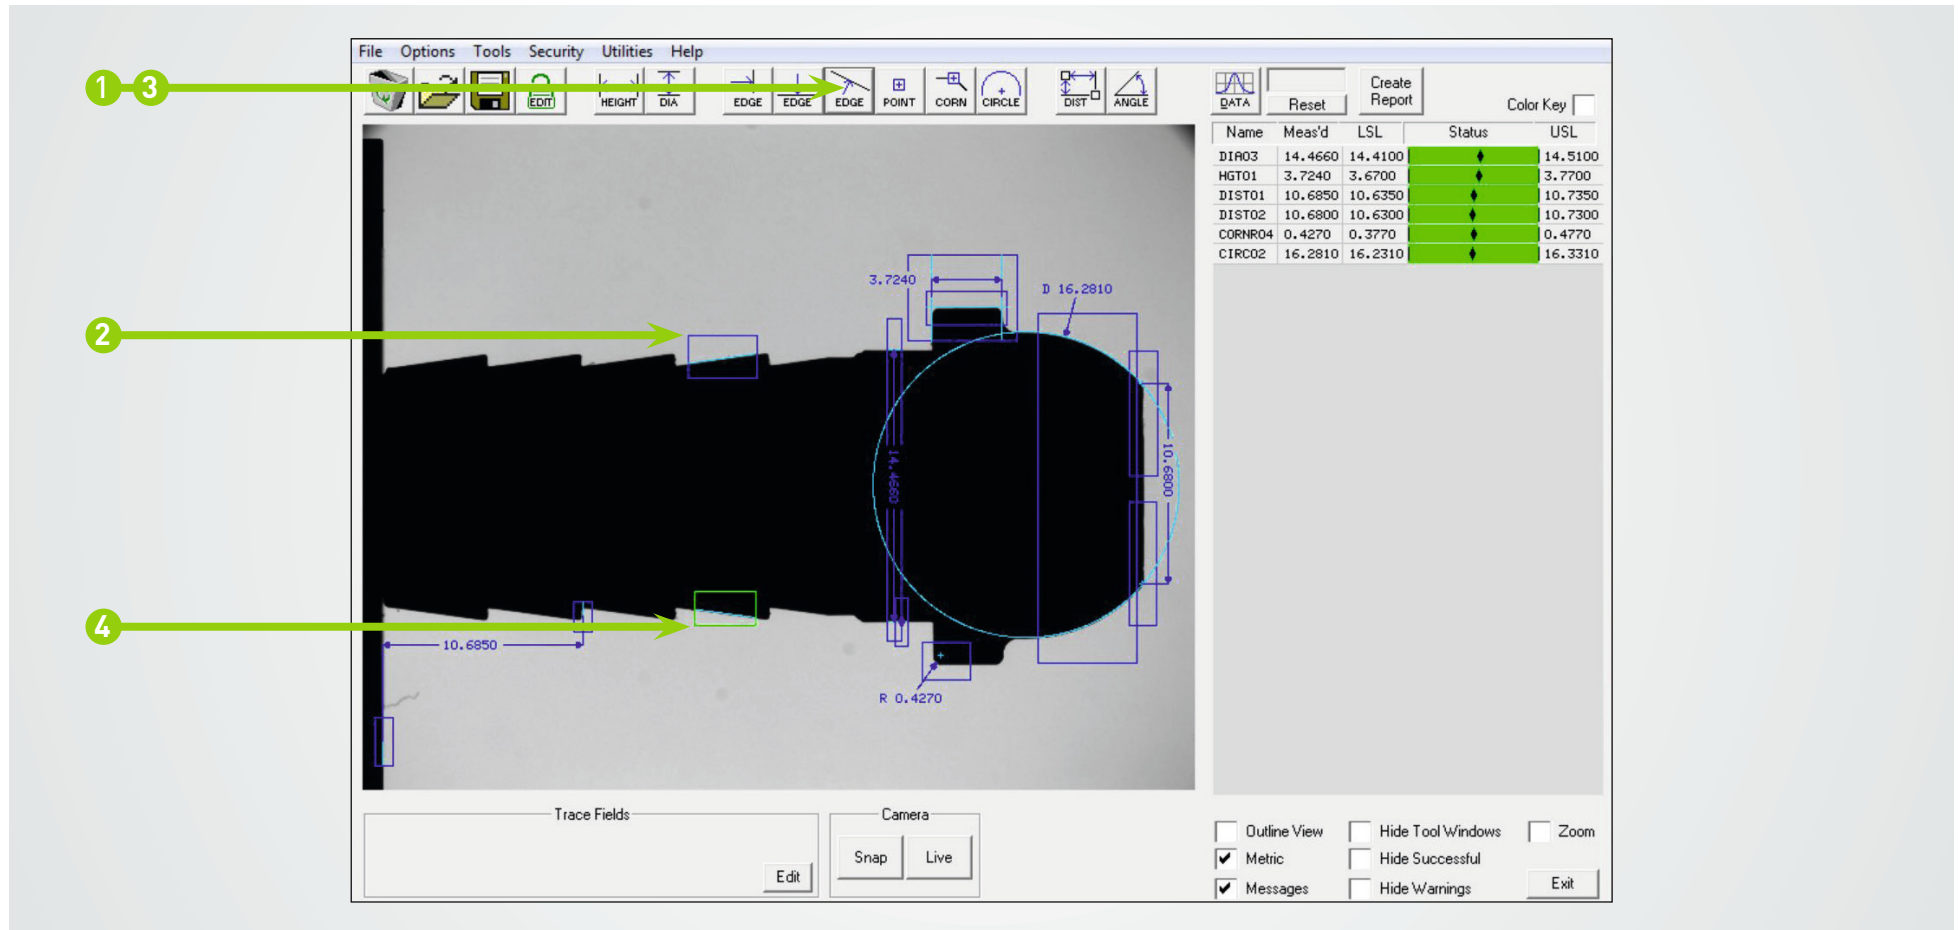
1 3
2
4

File Options Tools Security Utilities Help

EDIT HEIGHT DIA EDGE EDGE EDGE POINT CORN CIRCLE DIST ANGLE DATA Reset Create Report Color Key

| Name | Meas'd | LSL | Status | USL |
|---|---|---|---|---|
| DIA03 | 14.4660 | 14.4100 | | 14.5100 |
| HGT01 | 3.7240 | 3.6700 | | 3.7700 |
| DIST01 | 10.6850 | 10.6350 | | 10.7350 |
| DIST02 | 10.6800 | 10.6300 | | 10.7300 |
| CORNR04 | 0.4270 | 0.3770 | | 0.4770 |
| CIRC02 | 16.2810 | 16.2310 | | 16.3310 |

3.7240
D 16.2810
14.4660
10.6800
10.6850
R 0.4270

Trace Fields
Edit
Camera
Snap Live

Outline View
Hide Tool Windows
Zoom
Metric
Hide Successful
Messages
Hide Warnings
Exit